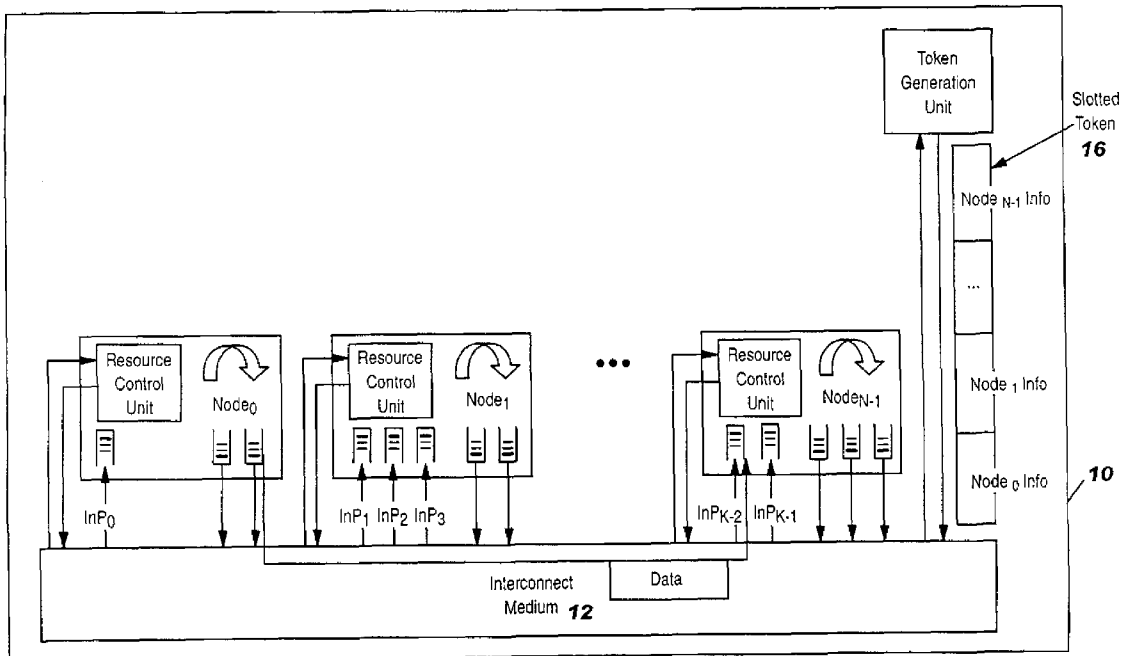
Token Generation Unit

Slotted Token
16

Node $_{N-1}$ Info

...

Node $_{1}$ Info

Node $_{0}$ Info

10

Resource Control Unit

Node$_0$

InP$_0$

Resource Control Unit

Node$_1$

InP$_1$ InP$_2$ InP$_3$

•••

Resource Control Unit

Node$_{N-1}$

InP$_{K-2}$ InP$_{K-1}$

Data

Interconnect Medium 12